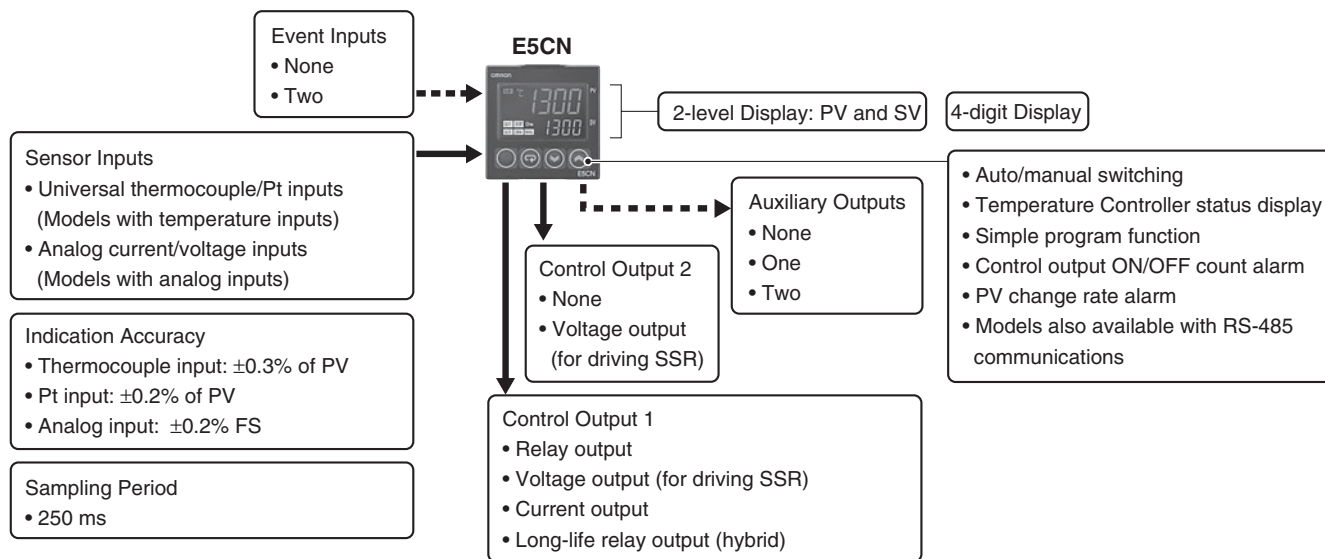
Event Inputs
• None
• Two

E5CN

omron

1300

1300

PV

SV

E5CN

2-level Display: PV and SV

4-digit Display

Sensor Inputs
• Universal thermocouple/Pt inputs (Models with temperature inputs)
• Analog current/voltage inputs (Models with analog inputs)

• Auto/manual switching
• Temperature Controller status display
• Simple program function
• Control output ON/OFF count alarm
• PV change rate alarm
• Models also available with RS-485 communications

Auxiliary Outputs
• None
• One
• Two

Control Output 2
• None
• Voltage output (for driving SSR)

Indication Accuracy
• Thermocouple input: ±0.3% of PV
• Pt input: ±0.2% of PV
• Analog input: ±0.2% FS

Sampling Period
• 250 ms

Control Output 1
• Relay output
• Voltage output (for driving SSR)
• Current output
• Long-life relay output (hybrid)